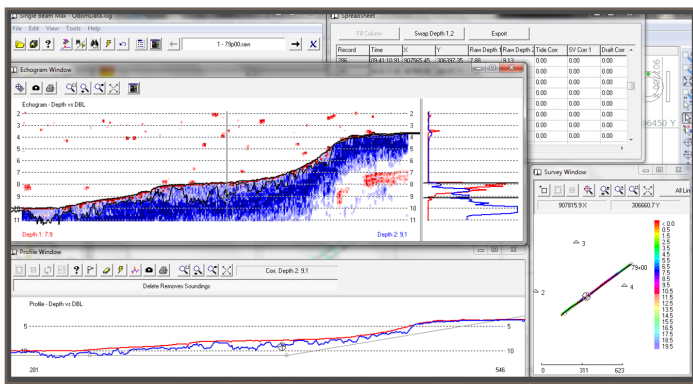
Single Beam Max - OdbrCf86.sg

File Edit View Tools Help

1 - 79p00.raw

Spreadsheet

Fill Column

Swap Depth 1,2

Export

| Record | Time | X | Y | Raw Depth 1 | Raw Depth 2 | Tide Corr | SV Corr 1 | Draft Corr |
|---|---|---|---|---|---|---|---|---|
| 286 | 09:41:10.91 | 907565.45 | 306397.35 | 7.88 | 9.13 | 0.00 | 0.00 | 0.00 |
| | | | | | | 0.00 | 0.00 | 0.00 |
| | | | | | | 0.00 | 0.00 | 0.00 |
| | | | | | | 0.00 | 0.00 | 0.00 |
| | | | | | | 0.00 | 0.00 | 0.00 |
| | | | | | | 0.00 | 0.00 | 0.00 |
| | | | | | | 0.00 | 0.00 | 0.00 |
| | | | | | | 0.00 | 0.00 | 0.00 |

Echogram Window

Echogram - Depth vs DBL

2 3 4 5 6 7 8 9 10 11

2 3 4 5 6 7 8 9 10 11

Depth 1: 7.9

Depth 2: 9.1

6450 Y

Survey Window

All Lin

907815.9 X

306660.7 Y

3

2

4

79p00

< 0.0 0.5 1.5 2.5 3.5 4.5 5.5 6.5 7.5 8.5 9.5 10.5 11.5 12.5 13.5 14.5 15.5 16.5 17.5 18.5 19.5

0 311 623

Profile Window

Corr. Depth 2: 9.1

Delete Removes Soundings

Profile - Depth vs DBL

5

10

5

10

281

546